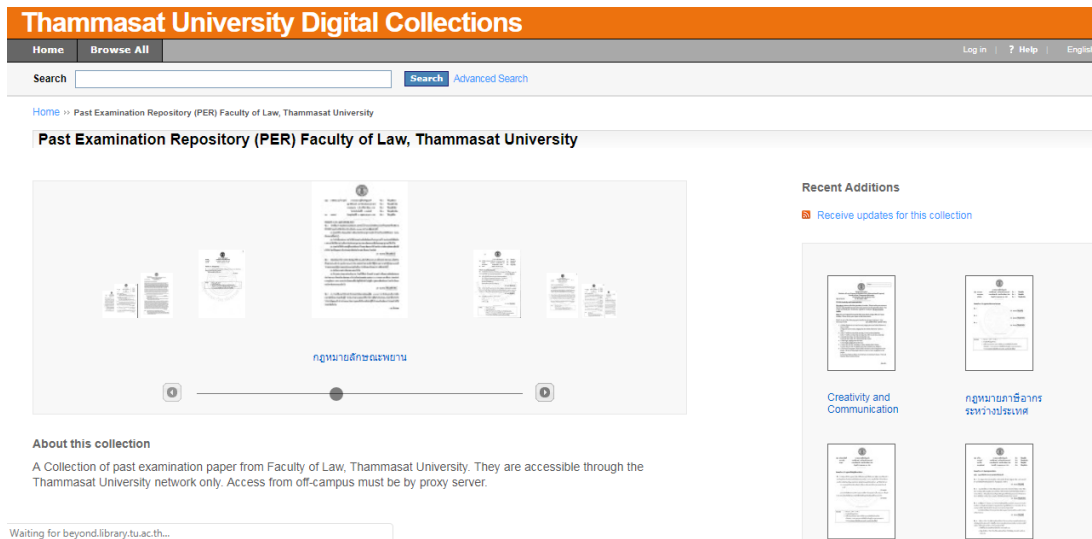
Thammasat University Digital Collections

Home | Browse All

Log in | ? Help | Englis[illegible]

Search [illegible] Search Advanced Search

Home » Past Examination Repository (PER) Faculty of Law, Thammasat University

Past Examination Repository (PER) Faculty of Law, Thammasat University

กฎหมายลักษณะพยาน

About this collection

A Collection of past examination paper from Faculty of Law, Thammasat University. They are accessible through the Thammasat University network only. Access from off-campus must be by proxy server.

Recent Additions

Receive updates for this collection

Creativity and Communication

กฎหมายภาษีอากรระหว่างประเทศ

Waiting for beyond.library.tu.ac.th...